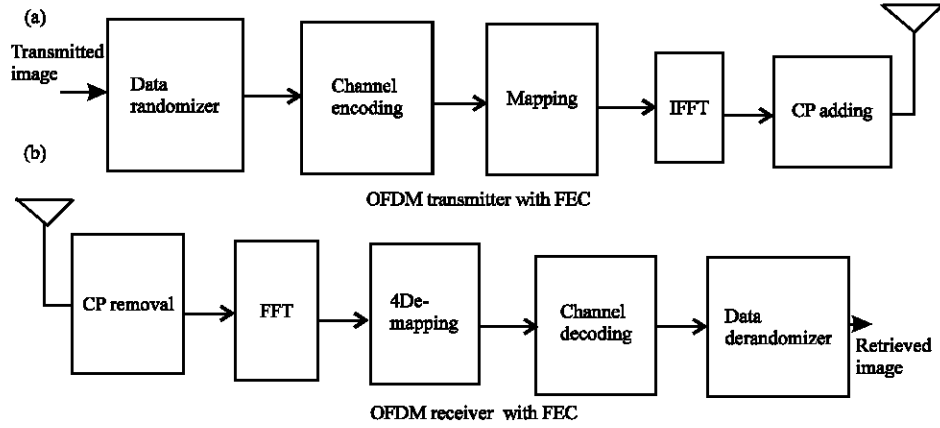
(a)

Transmitted image

Data randomizer

Channel encoding

Mapping

IFFT

CP adding

(b)

OFDM transmitter with FEC

CP removal

FFT

4De-mapping

Channel decoding

Data derandomizer

Retrieved image

OFDM receiver with FEC